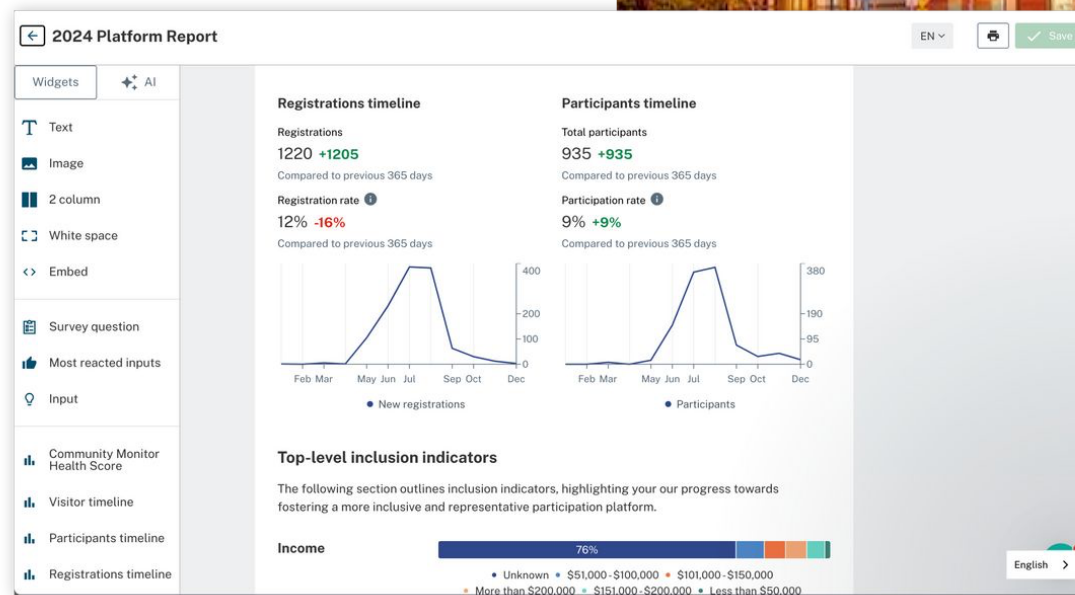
2024 Platform Report

EN

Save

Widgets

AI

Text

Image

2 column

White space

Embed

Survey question

Most reacted inputs

Input

Community Monitor Health Score

Visitor timeline

Participants timeline

Registrations timeline

Registrations timeline

Registrations

1220 +1205

Compared to previous 365 days

Registration rate

12% -16%

Compared to previous 365 days

400

200

100

0

Feb Mar May Jun Jul Sep Oct Dec

• New registrations

Participants timeline

Total participants

935 +935

Compared to previous 365 days

Participation rate

9% +9%

Compared to previous 365 days

380

190

95

0

Feb Mar May Jun Jul Sep Oct Dec

• Participants

Top-level inclusion indicators

The following section outlines inclusion indicators, highlighting your our progress towards fostering a more inclusive and representative participation platform.

Income

76%

• Unknown • $51,000-$100,000 • $101,000-$150,000

• More than $200,000 • $151,000-$200,000 • Less than $50,000

English